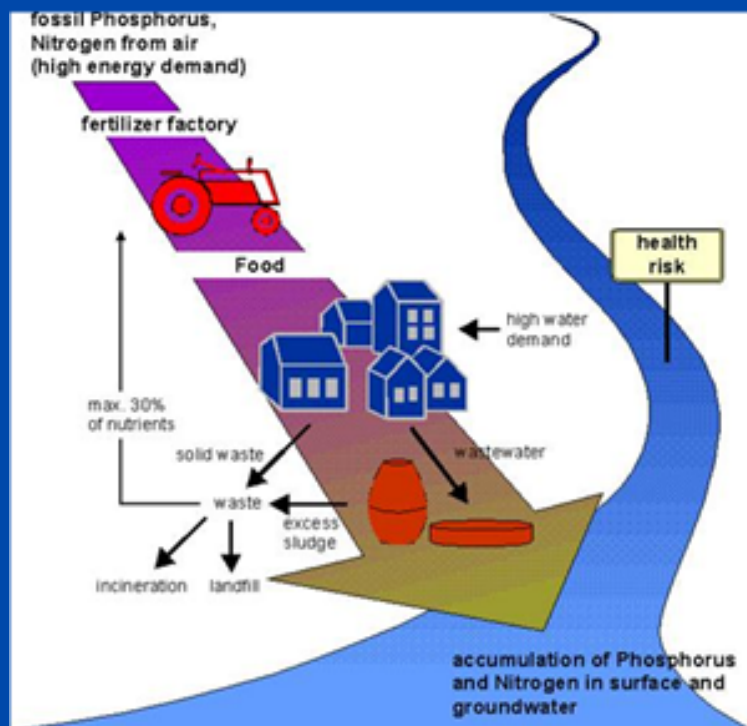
fossil Phosphorus, Nitrogen from air (high energy demand)

fertilizer factory

Food

health risk

high water demand

max. 30% of nutrients

solid waste

wastewater

waste

excess sludge

incineration

landfill

accumulation of Phosphorus and Nitrogen in surface and groundwater